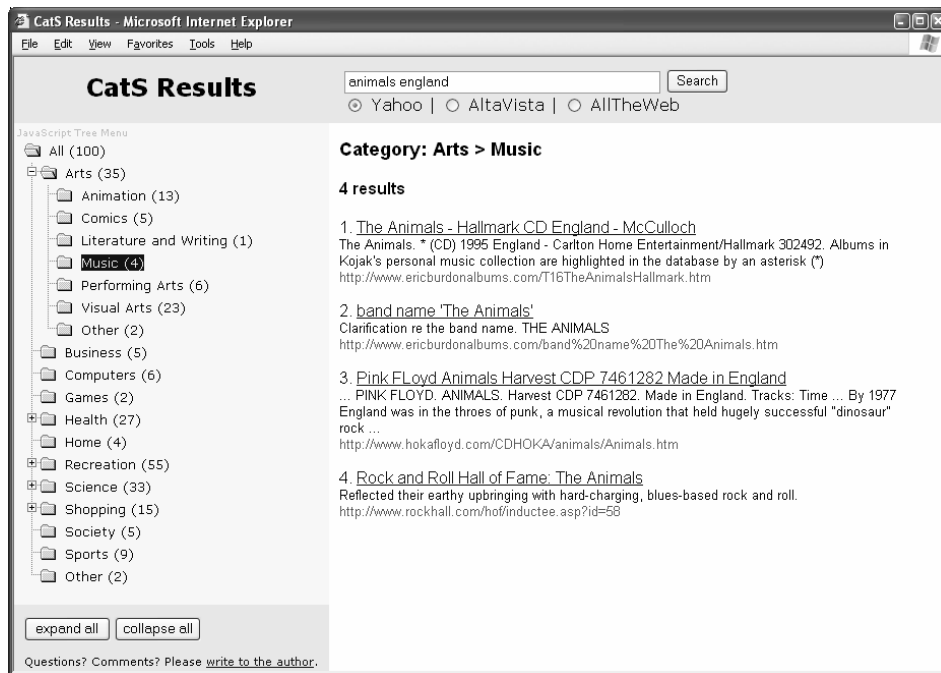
CatS Results - Microsoft Internet Explorer

File Edit View Favorites Tools Help

CatS Results

animals england
Search
Yahoo | AltaVista | AllTheWeb

JavaScript Tree Menu
All (100)
Arts (35)
Animation (13)
Comics (5)
Literature and Writing (1)
Music (4)
Performing Arts (6)
Visual Arts (23)
Other (2)
Business (5)
Computers (6)
Games (2)
Health (27)
Home (4)
Recreation (55)
Science (33)
Shopping (15)
Society (5)
Sports (9)
Other (2)

expand all
collapse all

Questions? Comments? Please write to the author.

Category: Arts > Music

4 results

1. The Animals - Hallmark CD England - McCulloch
The Animals. * (CD) 1995 England - Carlton Home Entertainment/Hallmark 302492. Albums in Kojak's personal music collection are highlighted in the database by an asterisk (*)
http://www.ericburdonalbums.com/T16TheAnimalsHallmark.htm

2. band name 'The Animals'
Clarification re the band name. THE ANIMALS
http://www.ericburdonalbums.com/band%20name%20The%20Animals.htm

3. Pink FLoyd Animals Harvest CDP 7461282 Made in England
... PINK FLOYD. ANIMALS. Harvest CDP 7461282. Made in England. Tracks: Time ... By 1977 England was in the throes of punk, a musical revolution that held hugely successful "dinosaur" rock ...
http://www.hokafloyd.com/CDHOKA/animals/Animals.htm

4. Rock and Roll Hall of Fame: The Animals
Reflected their earthy upbringing with hard-charging, blues-based rock and roll.
http://www.rockhall.com/hof/inductee.asp?id=58